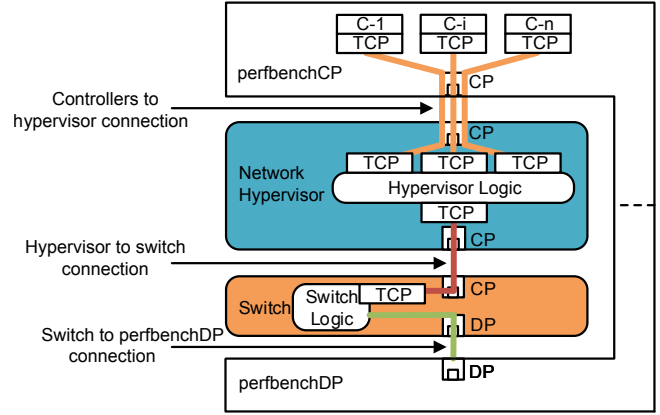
C-1
TCP
C-i
TCP
C-n
TCP

perfbenchCP

CP

Controllers to hypervisor connection

CP

Network Hypervisor

TCP
TCP
TCP

Hypervisor Logic

TCP

CP

Hypervisor to switch connection

CP

Switch

Switch Logic

TCP

DP

Switch to perfbenchDP connection

perfbenchDP

DP